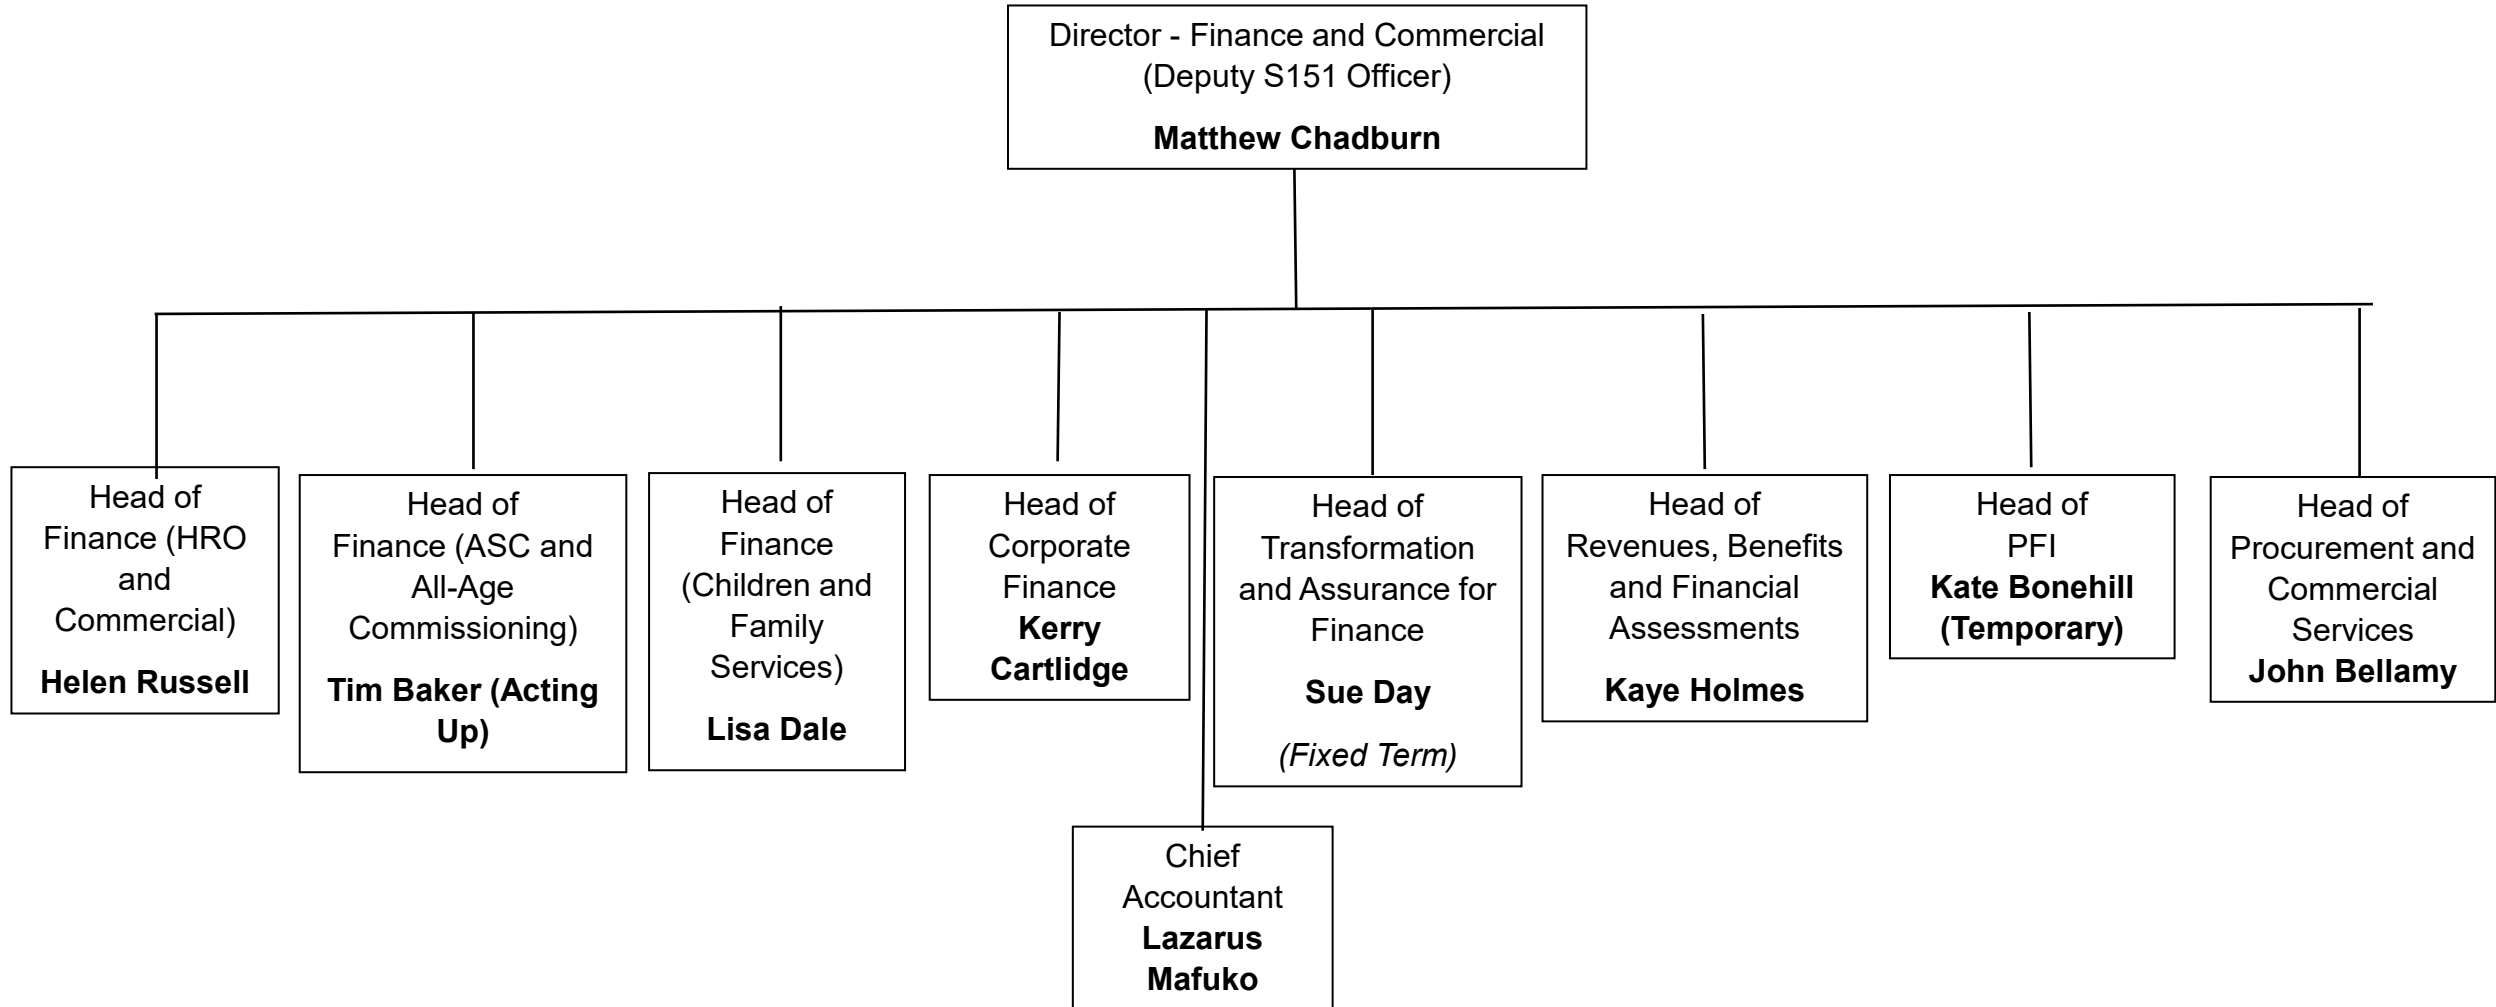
Director - Finance and Commercial (Deputy S151 Officer)

Matthew Chadburn

Head of Finance (HRO and Commercial)

Helen Russell

Head of Finance (ASC and All-Age Commissioning)

Tim Baker (Acting Up)

Head of Finance (Children and Family Services)

Lisa Dale

Head of Corporate Finance
Kerry Cartlidge

Head of Transformation and Assurance for Finance

Sue Day

(Fixed Term)

Head of Revenues, Benefits and Financial Assessments

Kaye Holmes

Head of PFI
Kate Bonehill (Temporary)

Head of Procurement and Commercial Services
John Bellamy

Chief Accountant
Lazarus Mafuko